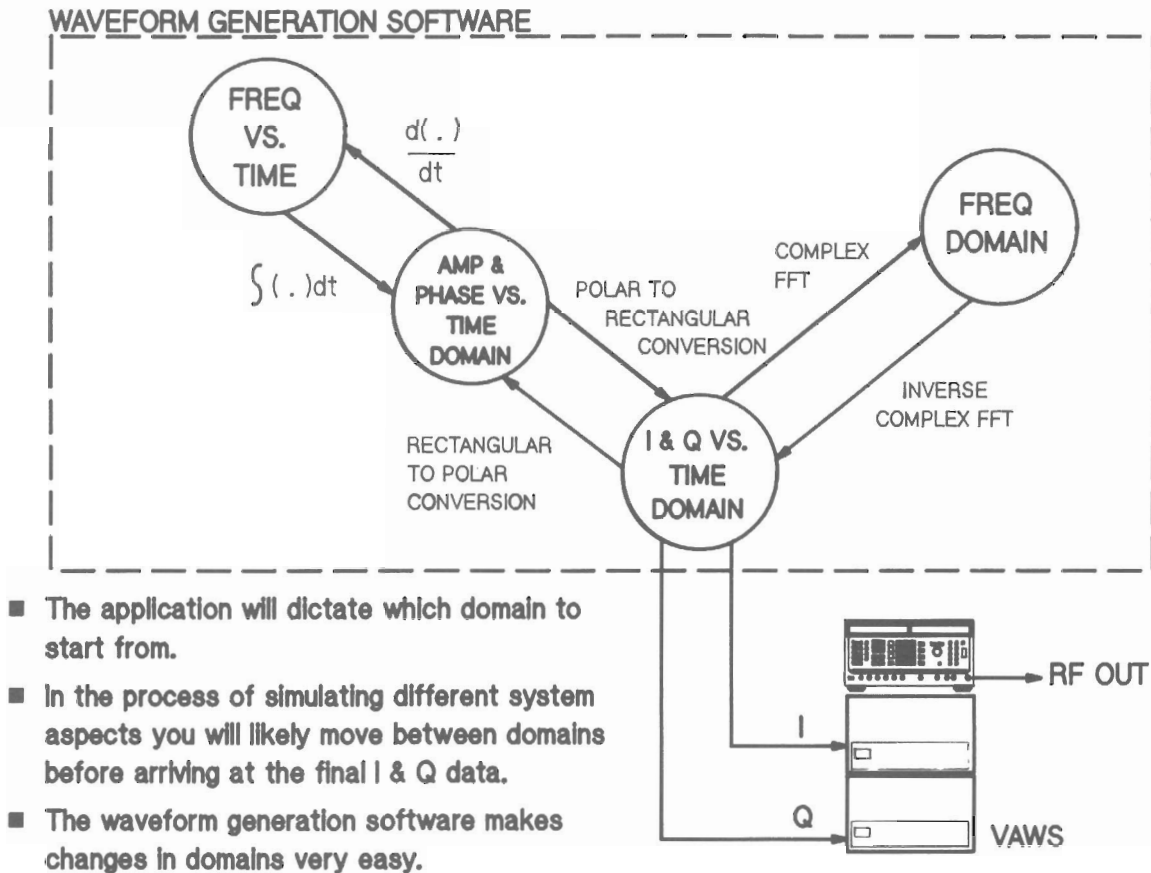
WAVEFORM GENERATION SOFTWARE

FREQ VS. TIME

$\frac{d(\,.\,)}{dt}$

$\int(\,.\,)dt$

AMP & PHASE VS. TIME DOMAIN

POLAR TO RECTANGULAR CONVERSION

COMPLEX FFT

FREQ DOMAIN

INVERSE COMPLEX FFT

RECTANGULAR TO POLAR CONVERSION

I & Q VS. TIME DOMAIN

■ The application will dictate which domain to start from.

■ In the process of simulating different system aspects you will likely move between domains before arriving at the final I & Q data.

■ The waveform generation software makes changes in domains very easy.

RF OUT

I

Q

VAWS